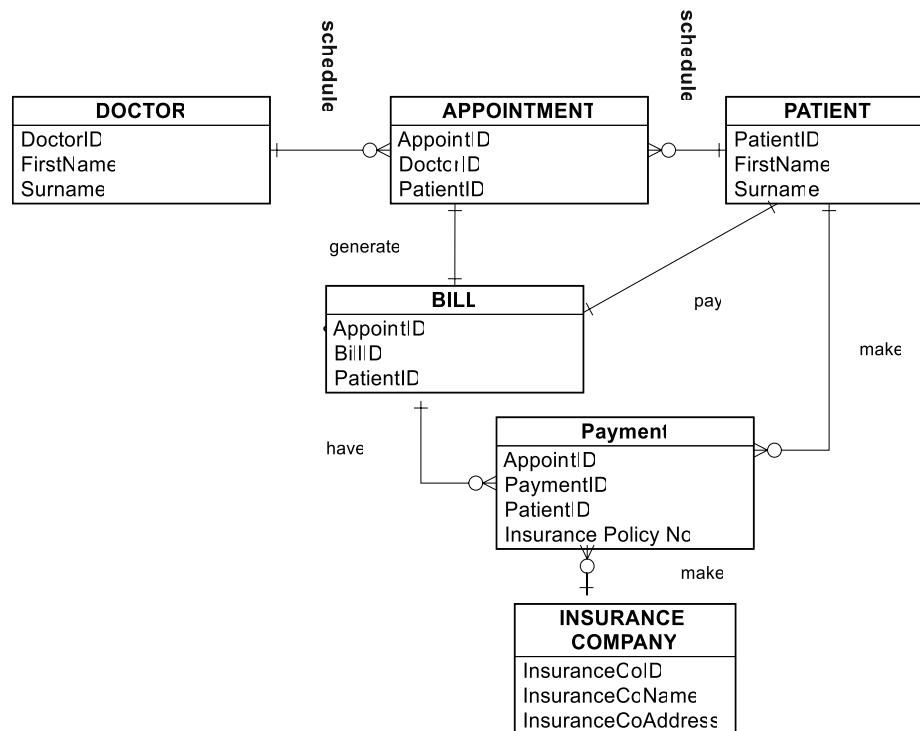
schedule

schedule

DOCTOR
DoctorID
FirstName
Surname

APPOINTMENT
AppointID
DoctorID
PatientID

PATIENT
PatientID
FirstName
Surname

generate

BILL
AppointID
BillID
PatientID

pay

make

have

Payment
AppointID
PaymentID
PatientID
Insurance Policy No

make

INSURANCE COMPANY
InsuranceCoID
InsuranceCoName
InsuranceCoAddress